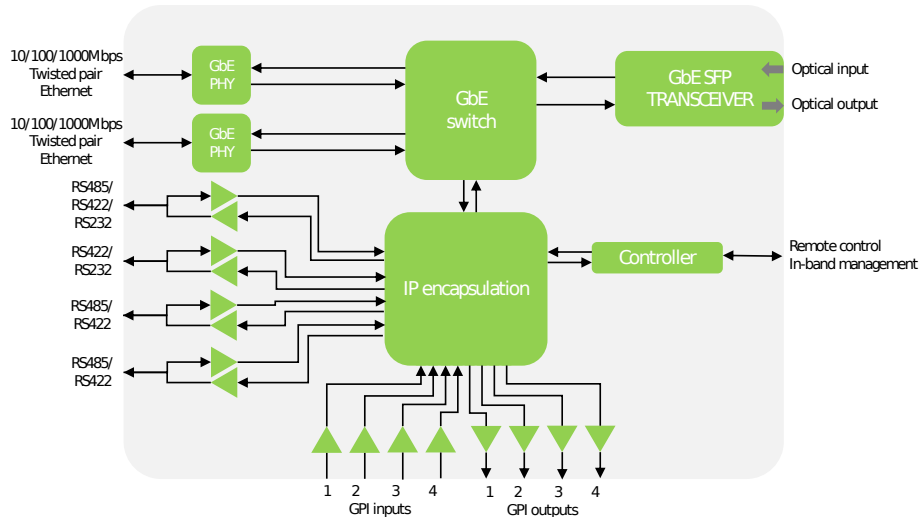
10/100/1000Mbps
Twisted pair
Ethernet

10/100/1000Mbps
Twisted pair
Ethernet

GbE PHY

GbE PHY

GbE switch

GbE SFP TRANSCEIVER

Optical input

Optical output

RS485/
RS422/
RS232

RS422/
RS232

RS485/
RS422

RS485/
RS422

IP encapsulation

Controller

Remote control
In-band management

1 2 3 4
GPI inputs

1 2 3 4
GPI outputs